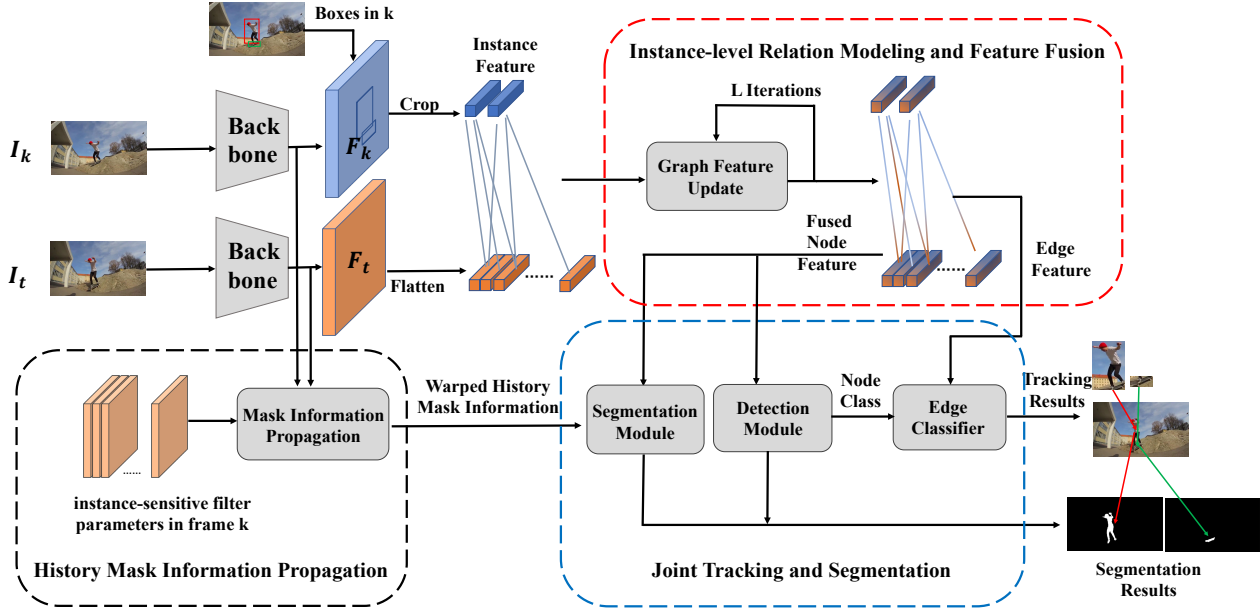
Boxes in k

Instance Feature

Instance-level Relation Modeling and Feature Fusion

L Iterations

$I_k$

Back bone

$F_k$

Crop

Graph Feature Update

Fused Node Feature

Edge Feature

$I_t$

Back bone

$F_t$

Flatten

......

......

Mask Information Propagation

Warped History Mask Information

Segmentation Module

Detection Module

Node Class

Edge Classifier

Tracking Results

......

instance-sensitive filter parameters in frame k

History Mask Information Propagation

Joint Tracking and Segmentation

Segmentation Results